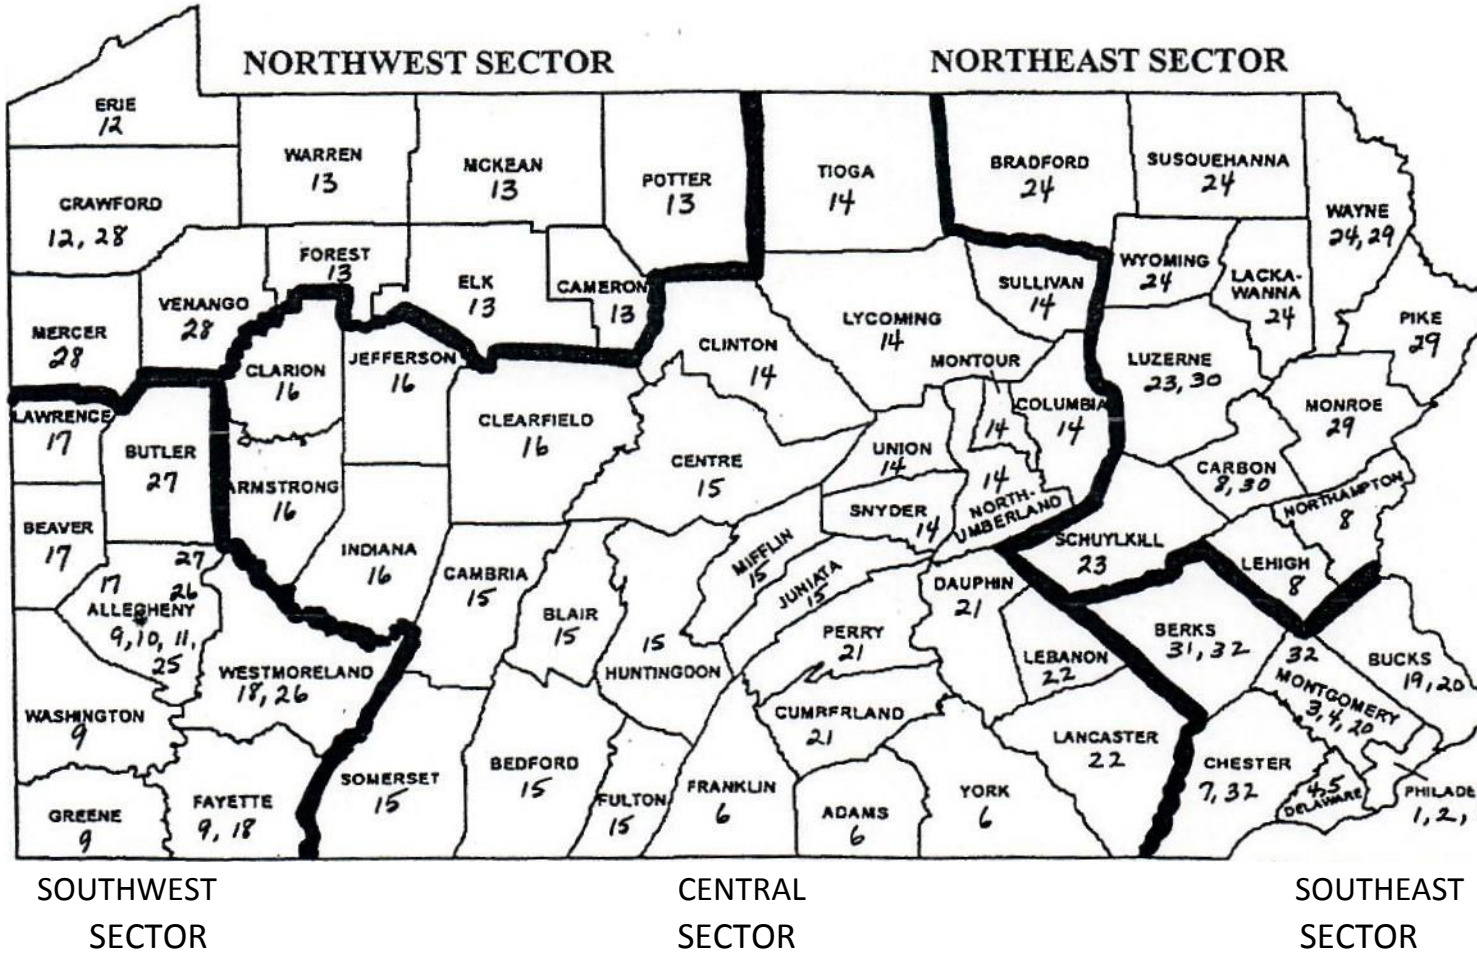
NORTHWEST SECTOR

NORTHEAST SECTOR

ERIE 12

WARREN 13

MCKEAN 13

POTTER 13

TIOGA 14

BRADFORD 24

SUSQUEHANNA 24

WAYNE 24, 29

CRAWFORD 12, 28

FOREST 13

ELK 13

CAMERON 13

SULLIVAN 14

WYOMING 24

LACKAWANNA 24

PIKE 29

MERCER 28

VENANGO 28

CLARION 16

JEFFERSON 16

CLINTON 14

LYCOMING 14

MONTOUR

LUZERNE 23, 30

LAWRENCE 17

CLEARFIELD 16

COLUMBIA 14

14

MONROE 29

BUTLER 27

CENTRE 15

UNION 14

CARBON 8, 30

ARMSTRONG 16

14

NORTHUMBERLAND

SNYDER 14

NORTHAMPTON 8

BEAVER 17

27

17

26

ALLEGHENY 9, 10, 11, 25

INDIANA 16

CAMBRIA 15

MIFFLIN 15

JUNIATA 15

SCHUYLKILL 23

LEHIGH 8

DAUPHIN 21

BLAIR 15

15

HUNTINGDON

PERRY 21

BERKS 31, 32

32

BUCKS 19, 20

WESTMORELAND 18, 26

LEBANON 22

MONTGOMERY 3, 4, 20

WASHINGTON 9

CUMBERLAND 21

LANCASTER 22

SOMERSET 15

BEDFORD 15

CHESTER 7, 32

GREENE 9

FAYETTE 9, 18

FULTON 15

FRANKLIN 6

ADAMS 6

YORK 6

DELAWARE 4, 5

PHILADE 1, 2,

SOUTHWEST SECTOR

CENTRAL SECTOR

SOUTHEAST SECTOR